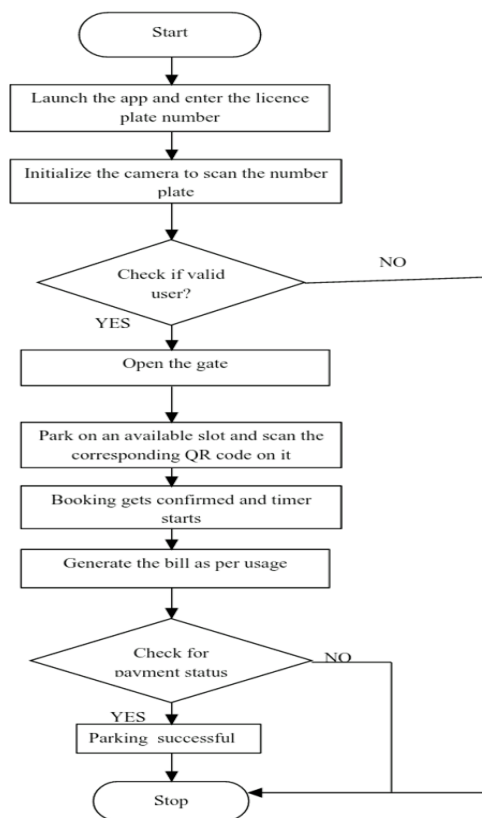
Start

Launch the app and enter the licence plate number

Initialize the camera to scan the number plate

Check if valid user?

NO

YES

Open the gate

Park on an available slot and scan the corresponding QR code on it

Booking gets confirmed and timer starts

Generate the bill as per usage

Check for payment status

NO

YES

Parking successful

Stop